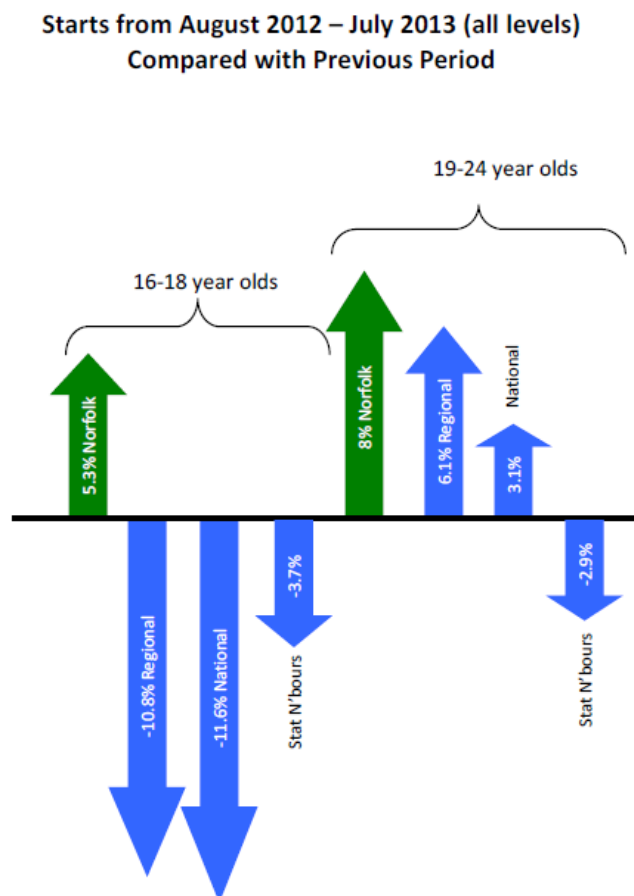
Starts from August 2012 – July 2013 (all levels)
Compared with Previous Period

19-24 year olds

16-18 year olds

5.3% Norfolk

-10.8% Regional

-11.6% National

-3.7%

Stat N'bours

8% Norfolk

6.1% Regional

National

3.1%

-2.9%

Stat N'bours